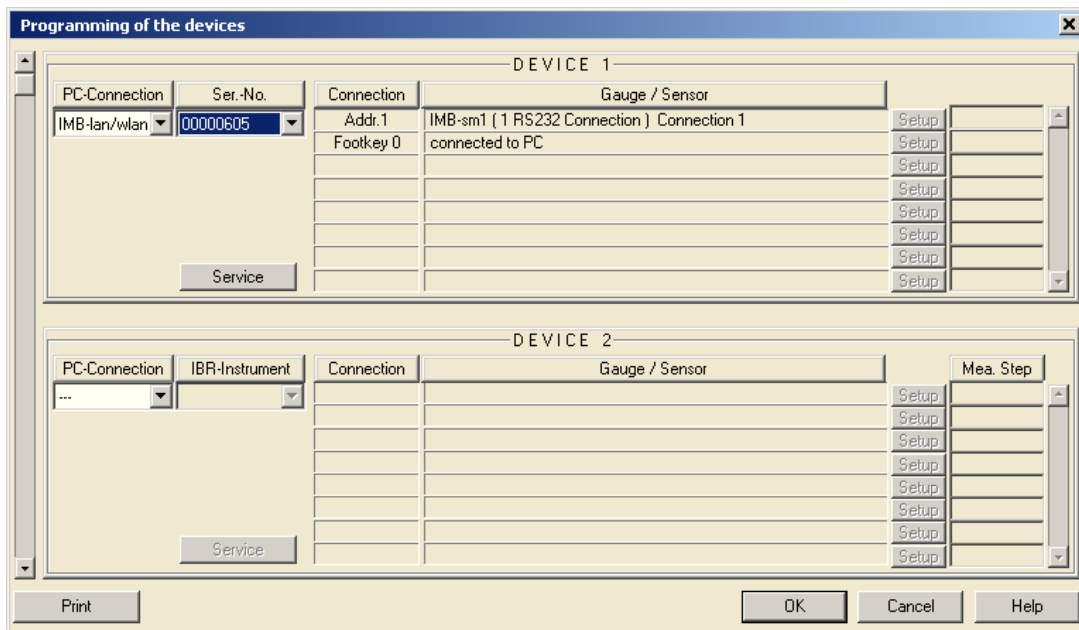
Programming of the devices

DEVICE 1

| PC-Connection | Ser.-No. | Connection | Gauge / Sensor | | |
|---|---|---|---|---|---|
| IMB-lan/wlan | 00000605 | Addr.1 | IMB-sm1 ( 1 RS232 Connection ) Connection 1 | Setup | |
| | | Footkey 0 | connected to PC | Setup | |
| | | | | Setup | |
| | | | | Setup | |
| | | | | Setup | |
| | | | | Setup | |
| | | | | Setup | |
| Service | | | | Setup | |

DEVICE 2

| PC-Connection | IBR-Instrument | Connection | Gauge / Sensor | | Mea. Step |
|---|---|---|---|---|---|
| --- | | | | Setup | |
| | | | | Setup | |
| | | | | Setup | |
| | | | | Setup | |
| | | | | Setup | |
| | | | | Setup | |
| | | | | Setup | |
| Service | | | | Setup | |

Print

OK

Cancel

Help